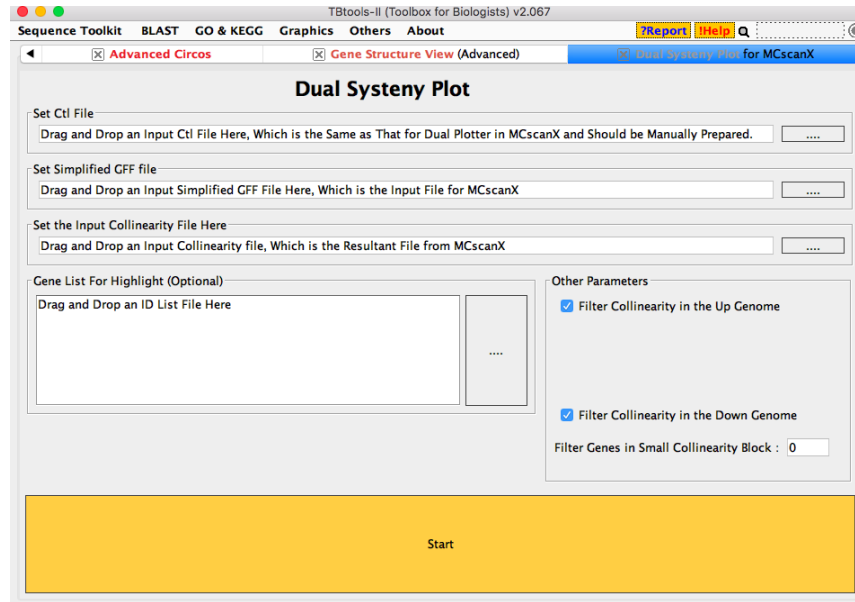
TBtools-II (Toolbox for Biologists) v2.067

Sequence Toolkit BLAST GO & KEGG Graphics Others About ?Report !Help

Advanced Circos Gene Structure View (Advanced) Dual Systeny Plot for MCscanX

Dual Systeny Plot

Set Ctl File
Drag and Drop an Input Ctl File Here, Which is the Same as That for Dual Plotter in MCscanX and Should be Manually Prepared. ....

Set Simplified GFF file
Drag and Drop an Input Simplified GFF File Here, Which is the Input File for MCscanX ....

Set the Input Collinearity File Here
Drag and Drop an Input Collinearity file, Which is the Resultant File from MCscanX ....

Gene List For Highlight (Optional)
Drag and Drop an ID List File Here
....

Other Parameters
Filter Collinearity in the Up Genome
Filter Collinearity in the Down Genome
Filter Genes in Small Collinearity Block : 0

Start